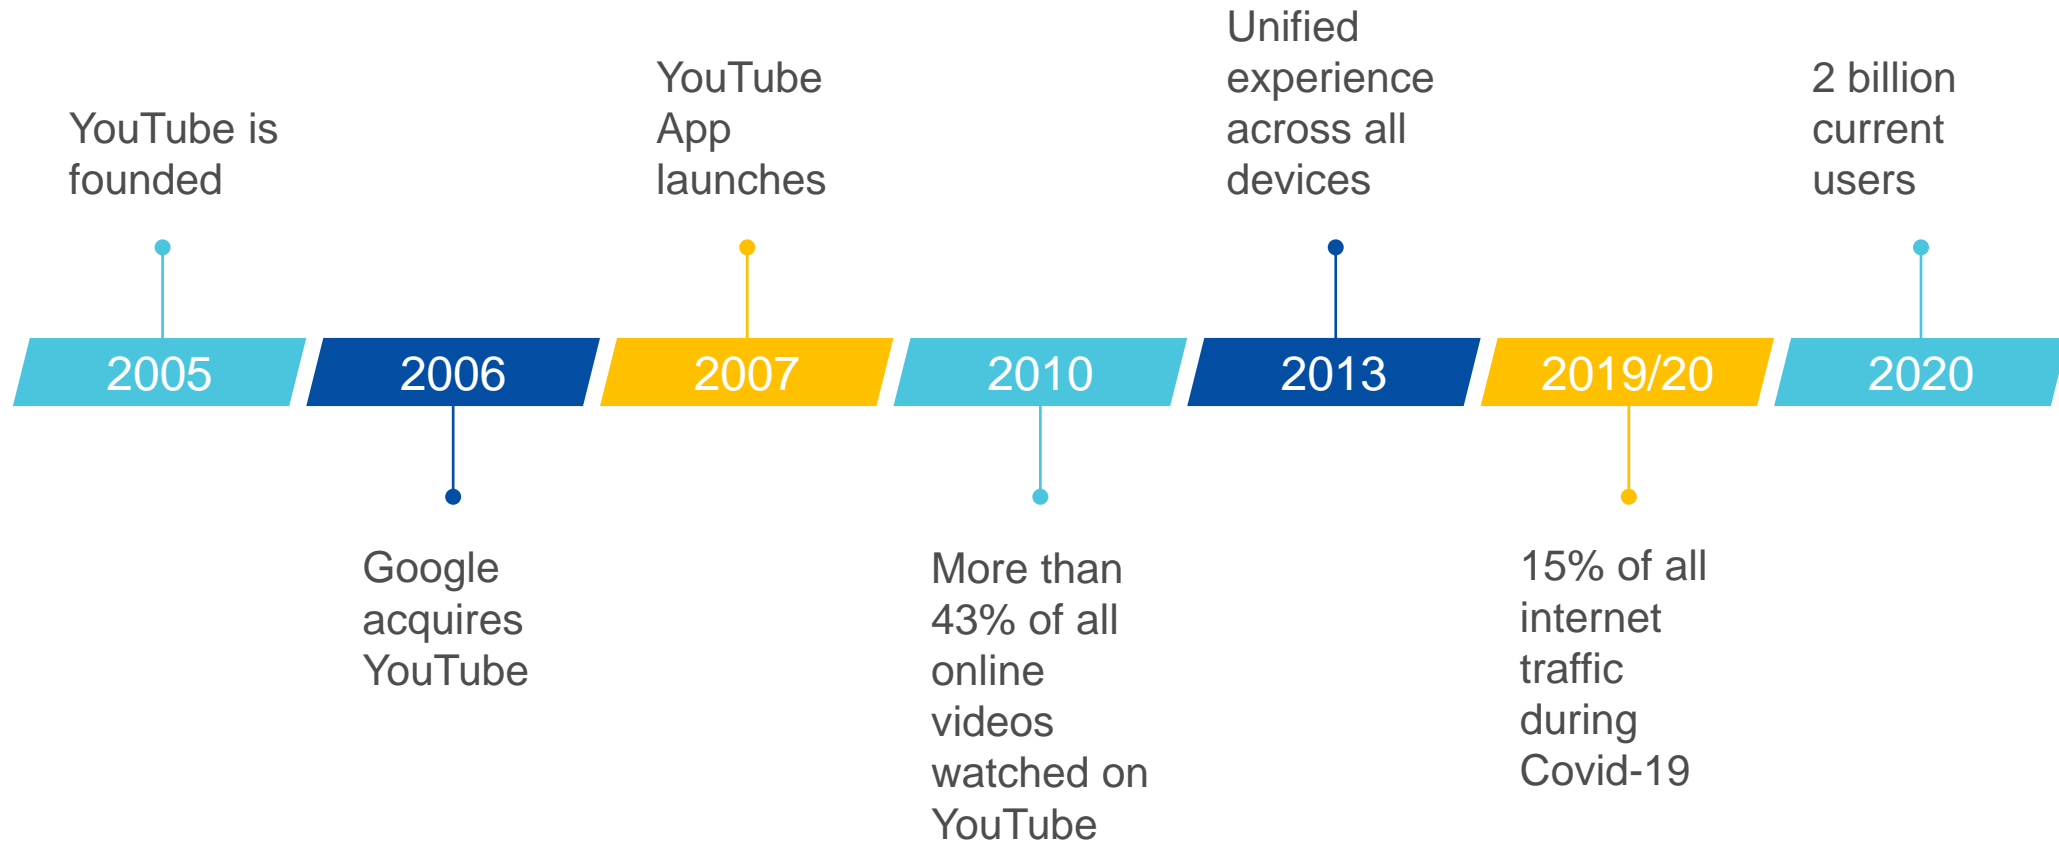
YouTube is founded

2005

2006

Google acquires YouTube

YouTube App launches

2007

2010

More than 43% of all online videos watched on YouTube

Unified experience across all devices

2013

2019/20

15% of all internet traffic during Covid-19

2 billion current users

2020